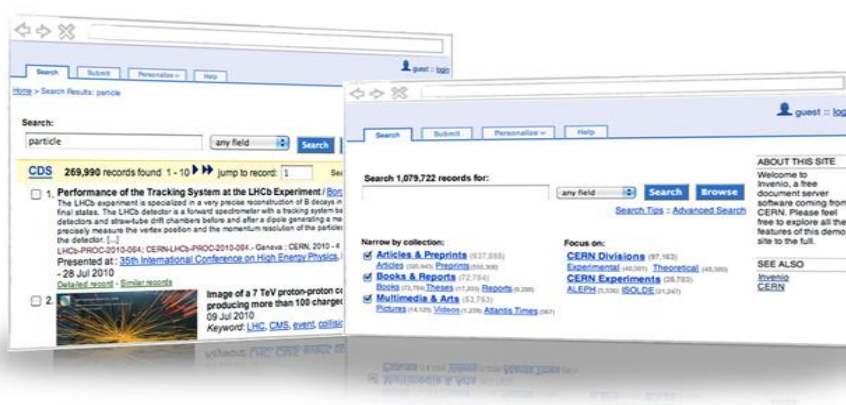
Search Submit Personalize Help

guest :: login

Home > Search Results: particle

Search:

particle

any field

Search

CDS 269,990 records found 1 - 10 jump to record: 1

1. Performance of the Tracking System at the LHCb Experiment / Bon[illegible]

The LHCb experiment is specialized in a very precise reconstruction of B decays in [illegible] final states. The LHCb detector is a forward spectrometer with a tracking system be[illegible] detectors and straw-tube drift chambers before and after a dipole generating a ma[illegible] precisely measure the vertex position and the momentum resolution of the particle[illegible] the detector. [...]

LHCb-PROC-2010-064; CERN-LHCb-PROC-2010-064.- Geneva : CERN, 2010 - 4

Presented at: 35th International Conference on High Energy Physics, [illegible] - 28 Jul 2010

Detailed record - Similar records

2. Image of a 7 TeV proton-proton c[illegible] producing more than 100 charge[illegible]

09 Jul 2010

Keyword: LHC, CMS, event, collisi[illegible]

Search Submit Personalize Help

guest :: login

Search 1,079,722 records for:

any field

Search Browse

Search Tips :: Advanced Search

Narrow by collection:

Articles & Preprints (937,885)
Articles (320,943) Preprints (555,939)

Books & Reports (72,784)
Books (72,784) Theses (17,933) Reports (9,200)

Multimedia & Arts (53,753)
Pictures (14,129) Videos (1,239) Atlantis Times (367)

Focus on:

CERN Divisions (97,163)
Experimental (48,581) Theoretical (48,389)

CERN Experiments (28,753)
ALEPH (5,536) ISOLDE (21,247)

ABOUT THIS SITE

Welcome to Invenio, a free document server software coming from CERN. Please feel free to explore all the features of this demo site to the full.

SEE ALSO

Invenio
CERN